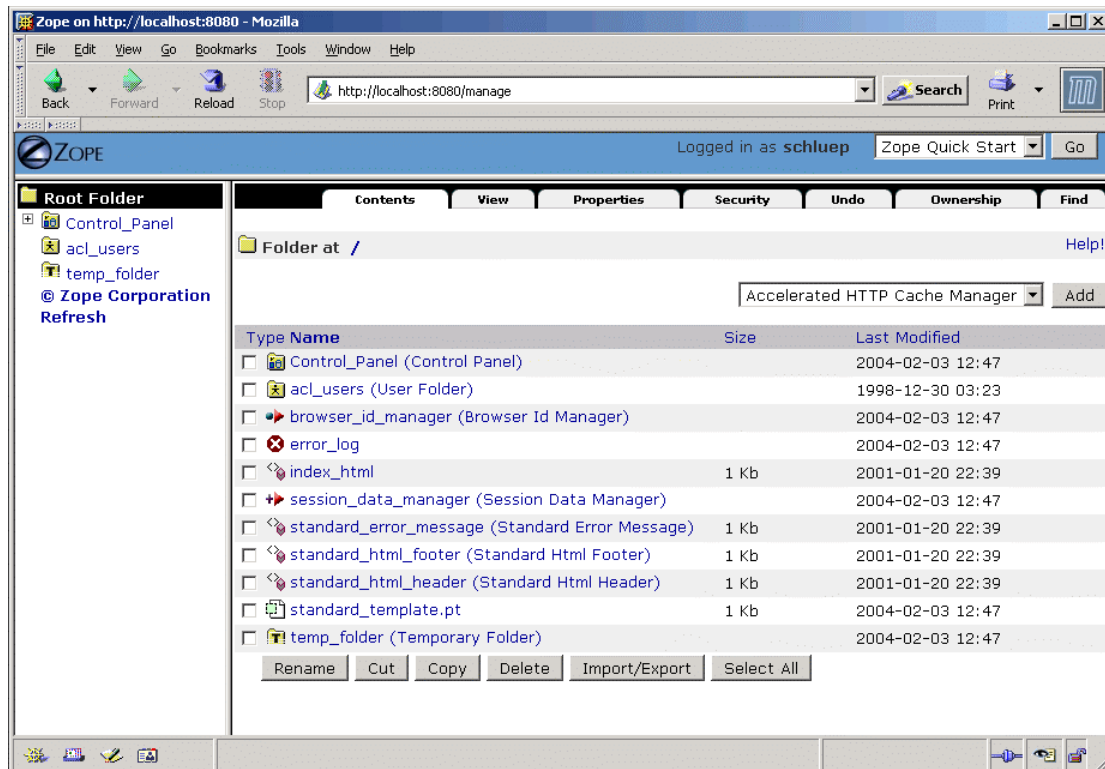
Zope on http://localhost:8080 - Mozilla

File Edit View Go Bookmarks Tools Window Help

Back Forward Reload Stop http://localhost:8080/manage Search Print

ZOPE

Logged in as schluep Zope Quick Start Go

Root Folder
Control_Panel
acl_users
temp_folder
© Zope Corporation
Refresh

Contents View Properties Security Undo Ownership Find

Folder at /

Help!

Accelerated HTTP Cache Manager Add

| Type Name | Size | Last Modified |
|---|---|---|
| Control_Panel (Control Panel) | | 2004-02-03 12:47 |
| acl_users (User Folder) | | 1998-12-30 03:23 |
| browser_id_manager (Browser Id Manager) | | 2004-02-03 12:47 |
| error_log | | 2004-02-03 12:47 |
| index_html | 1 Kb | 2001-01-20 22:39 |
| session_data_manager (Session Data Manager) | | 2004-02-03 12:47 |
| standard_error_message (Standard Error Message) | 1 Kb | 2001-01-20 22:39 |
| standard_html_footer (Standard Html Footer) | 1 Kb | 2001-01-20 22:39 |
| standard_html_header (Standard Html Header) | 1 Kb | 2001-01-20 22:39 |
| standard_template.pt | 1 Kb | 2004-02-03 12:47 |
| temp_folder (Temporary Folder) | | 2004-02-03 12:47 |

Rename Cut Copy Delete Import/Export Select All